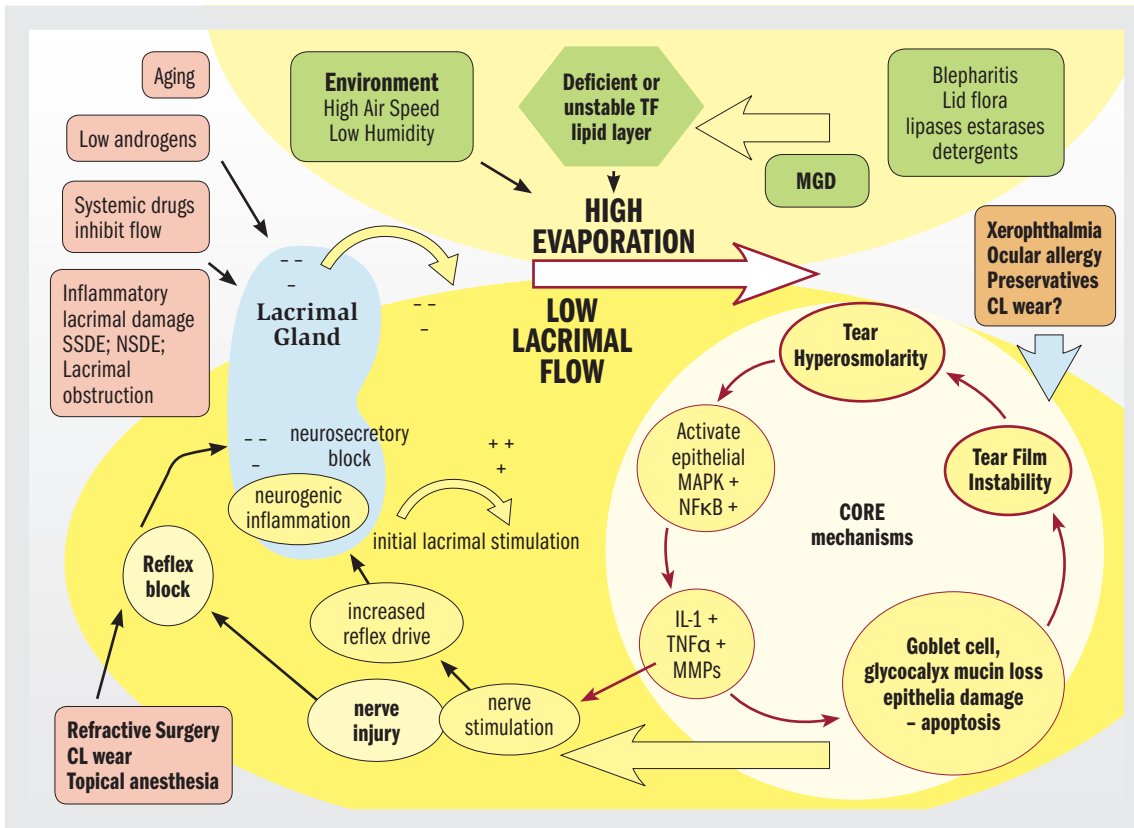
Aging

Low androgens

Systemic drugs inhibit flow

Inflammatory lacrimal damage SSDE; NSDE; Lacrimal obstruction

Environment
High Air Speed
Low Humidity

Deficient or unstable TF lipid layer

Blepharitis
Lid flora
lipases estarases
detergents

MGD

HIGH EVAPORATION

Xerophthalmia
Ocular allergy
Preservatives
CL wear?

– –
–

Lacrimal Gland

– –
–

LOW LACRIMAL FLOW

Tear Hyperosmolarity

– –
–

neurosecretory block

+ +
+

neurogenic inflammation

initial lacrimal stimulation

Activate epithelial MAPK + NFκB +

Tear Film Instability

CORE mechanisms

Reflex block

increased reflex drive

IL-1 + TNFα + MMPs

Goblet cell, glycocalyx mucin loss epithelia damage – apoptosis

nerve injury

nerve stimulation

Refractive Surgery
CL wear
Topical anesthesia